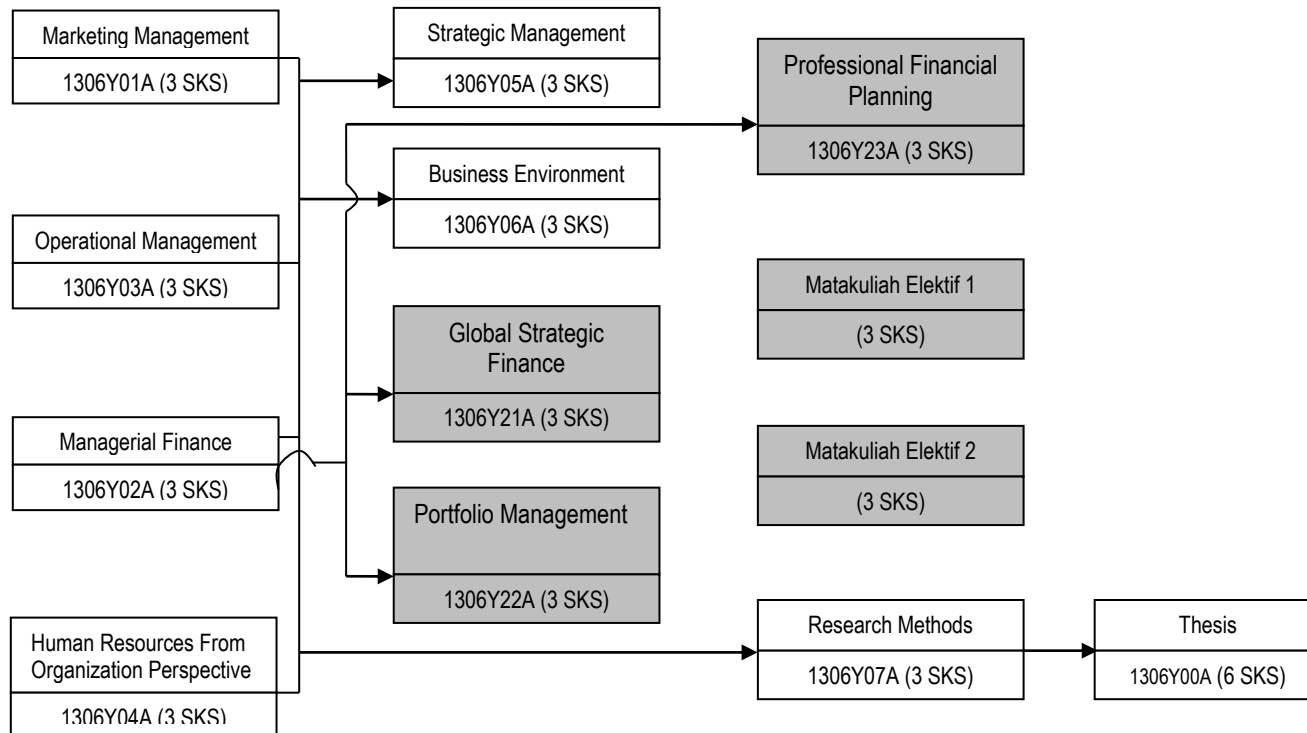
Marketing Management
1306Y01A (3 SKS)

Operational Management
1306Y03A (3 SKS)

Managerial Finance
1306Y02A (3 SKS)

Human Resources From Organization Perspective
1306Y04A (3 SKS)

Strategic Management
1306Y05A (3 SKS)

Business Environment
1306Y06A (3 SKS)

Global Strategic Finance
1306Y21A (3 SKS)

Portfolio Management
1306Y22A (3 SKS)

Professional Financial Planning
1306Y23A (3 SKS)

Matakuliah Elektif 1
(3 SKS)

Matakuliah Elektif 2
(3 SKS)

Research Methods
1306Y07A (3 SKS)

Thesis
1306Y00A (6 SKS)